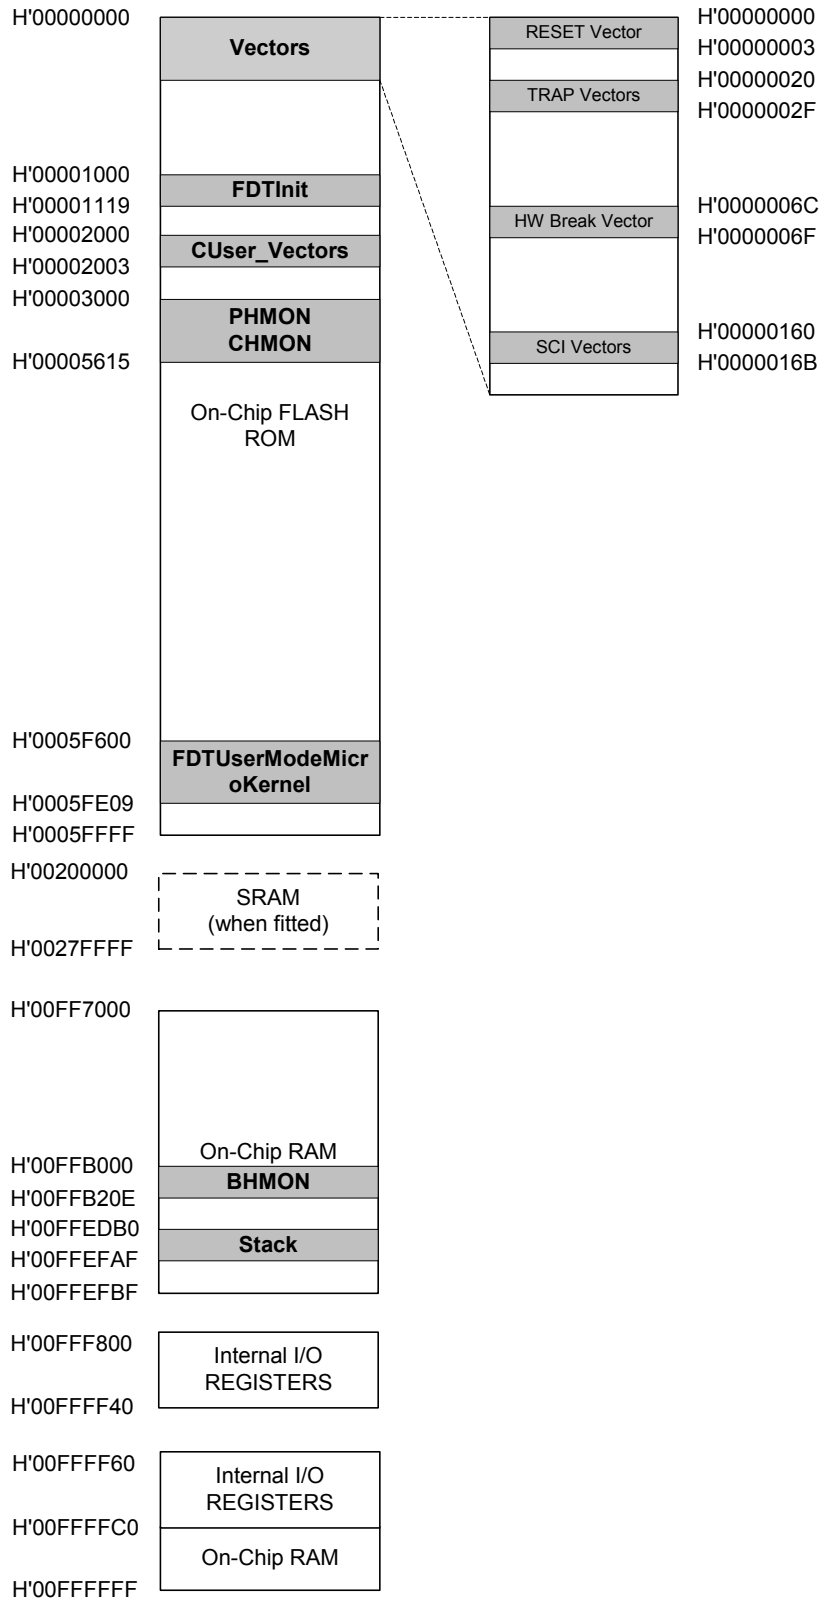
H'00000000
Vectors

RESET Vector
H'00000000
H'00000003
TRAP Vectors
H'00000020
H'0000002F
HW Break Vector
H'0000006C
H'0000006F
SCI Vectors
H'00000160
H'0000016B

H'00001000
FDTInit
H'00001119
H'00002000
CUser_Vectors
H'00002003
H'00003000
PHMON
CHMON
H'00005615

On-Chip FLASH ROM

H'0005F600
FDTUserModeMicroKernel
H'0005FE09
H'0005FFFF

H'00200000
SRAM
(when fitted)
H'0027FFFF

H'00FF7000
On-Chip RAM
H'00FFB000
BHMON
H'00FFB20E
H'00FFEDB0
Stack
H'00FFEFAF
H'00FFEFBF

H'00FFF800
Internal I/O
REGISTERS
H'00FFFF40

H'00FFFF60
Internal I/O
REGISTERS
H'00FFFFC0
On-Chip RAM
H'00FFFFFF